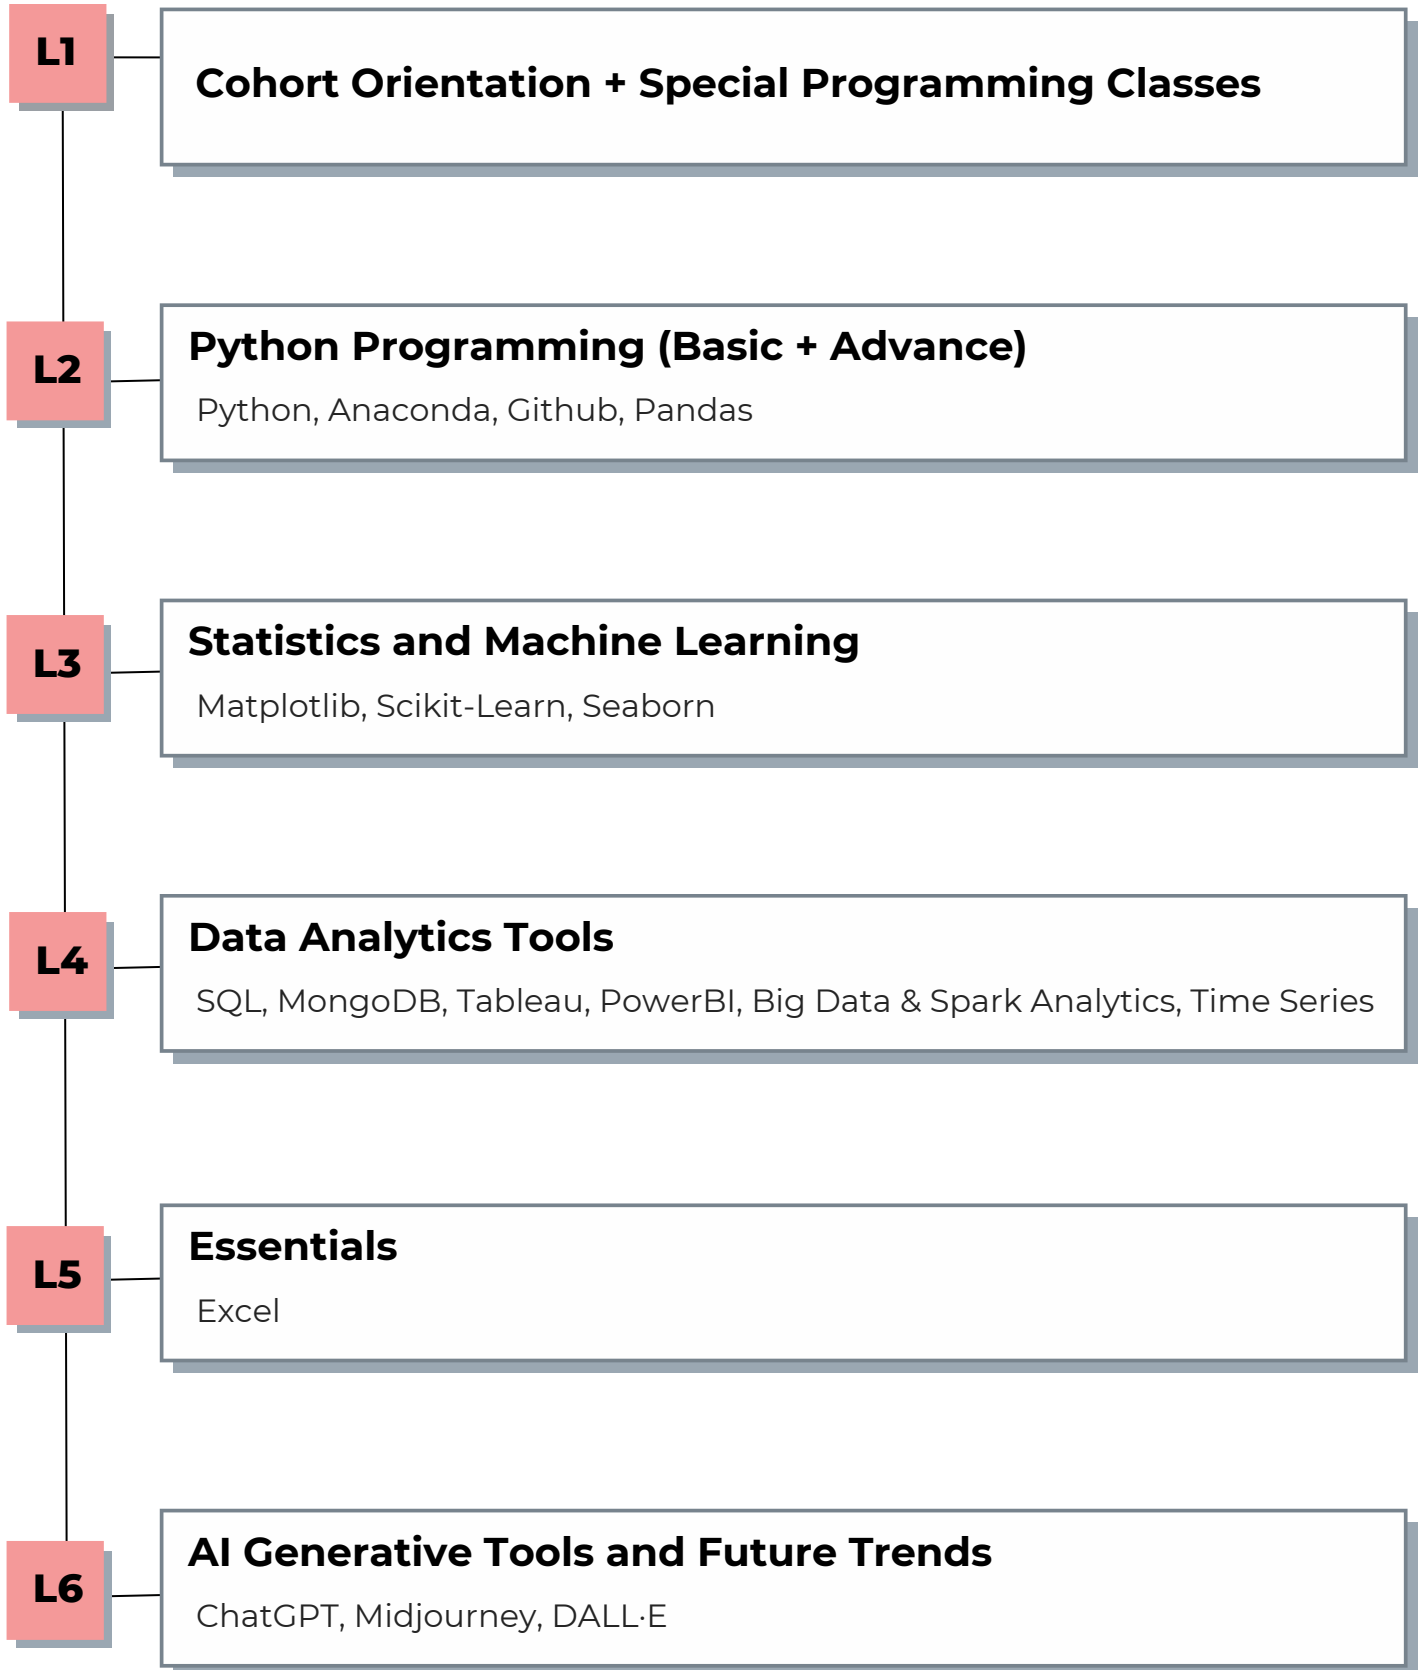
L1
Cohort Orientation + Special Programming Classes

L2
Python Programming (Basic + Advance)
Python, Anaconda, Github, Pandas

L3
Statistics and Machine Learning
Matplotlib, Scikit-Learn, Seaborn

L4
Data Analytics Tools
SQL, MongoDB, Tableau, PowerBI, Big Data & Spark Analytics, Time Series

L5
Essentials
Excel

L6
AI Generative Tools and Future Trends
ChatGPT, Midjourney, DALL·E